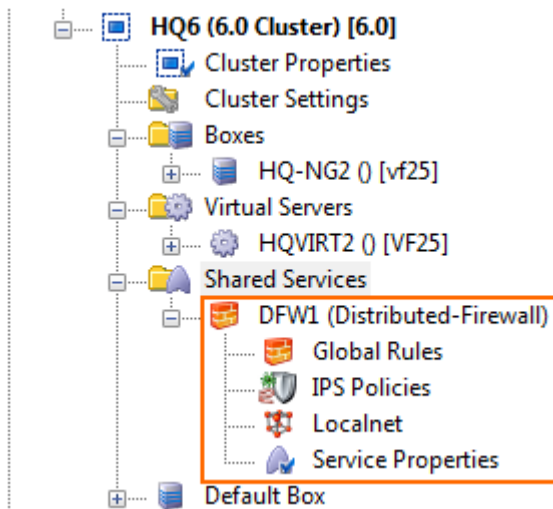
HQ6 (6.0 Cluster) [6.0]
Cluster Properties
Cluster Settings
Boxes
HQ-NG2 () [vf25]
Virtual Servers
HQVIRT2 () [VF25]
Shared Services
DFW1 (Distributed-Firewall)
Global Rules
IPS Policies
Localnet
Service Properties
Default Box